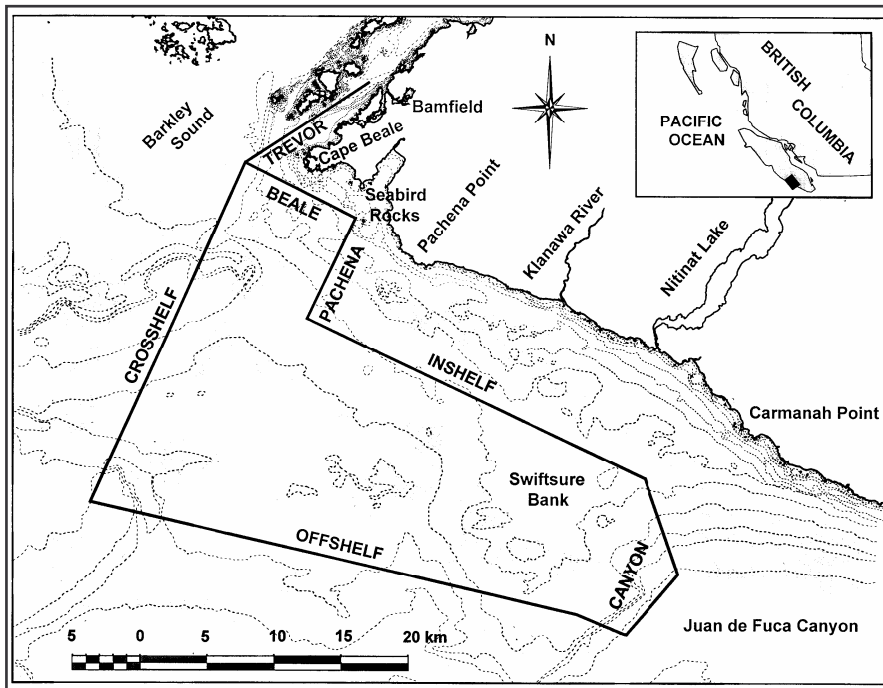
N

BRITISH

COLUMBIA

PACIFIC OCEAN

Barkley Sound

Bamfield

TREVOR

Cape Beale

Seabird Rocks

BEALE

Pachena Point

Klanawa River

Nitinat Lake

PACHENA

CROSSHELF

INSHELF

Carmanah Point

Swiftsure Bank

OFFSHELF

CANYON

Juan de Fuca Canyon

5 0 5 10 15 20 km